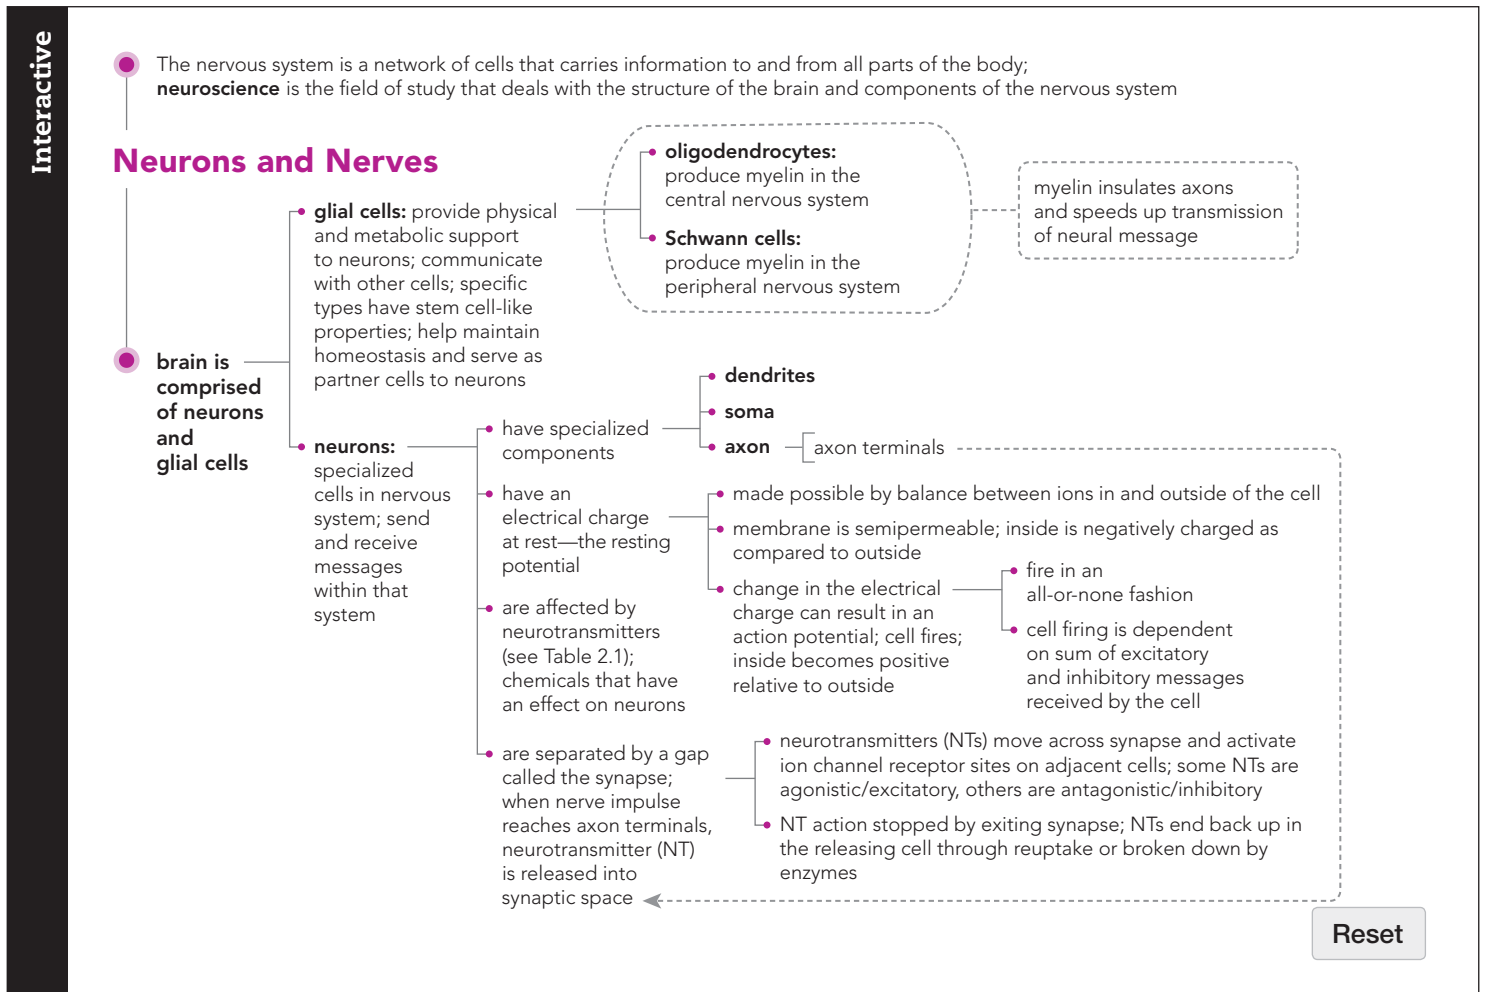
Interactive

The nervous system is a network of cells that carries information to and from all parts of the body; **neuroscience** is the field of study that deals with the structure of the brain and components of the nervous system

Neurons and Nerves

brain is comprised of neurons and glial cells

glial cells: provide physical and metabolic support to neurons; communicate with other cells; specific types have stem cell-like properties; help maintain homeostasis and serve as partner cells to neurons

oligodendrocytes: produce myelin in the central nervous system

Schwann cells: produce myelin in the peripheral nervous system

myelin insulates axons and speeds up transmission of neural message

neurons: specialized cells in nervous system; send and receive messages within that system

have specialized components

dendrites

soma

axon

axon terminals

have an electrical charge at rest—the resting potential

made possible by balance between ions in and outside of the cell

membrane is semipermeable; inside is negatively charged as compared to outside

change in the electrical charge can result in an action potential; cell fires; inside becomes positive relative to outside

fire in an all-or-none fashion

cell firing is dependent on sum of excitatory and inhibitory messages received by the cell

are affected by neurotransmitters (see Table 2.1); chemicals that have an effect on neurons

are separated by a gap called the synapse; when nerve impulse reaches axon terminals, neurotransmitter (NT) is released into synaptic space

neurotransmitters (NTs) move across synapse and activate ion channel receptor sites on adjacent cells; some NTs are agonistic/excitatory, others are antagonistic/inhibitory

NT action stopped by exiting synapse; NTs end back up in the releasing cell through reuptake or broken down by enzymes

Reset